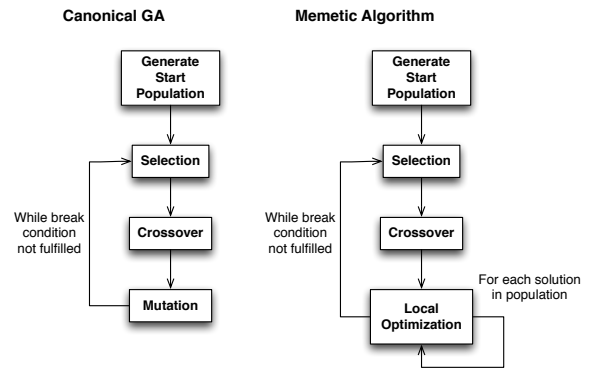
Canonical GA

Generate Start Population

Selection

While break condition not fulfilled

Crossover

Mutation

Memetic Algorithm

Generate Start Population

Selection

While break condition not fulfilled

Crossover

For each solution in population

Local Optimization